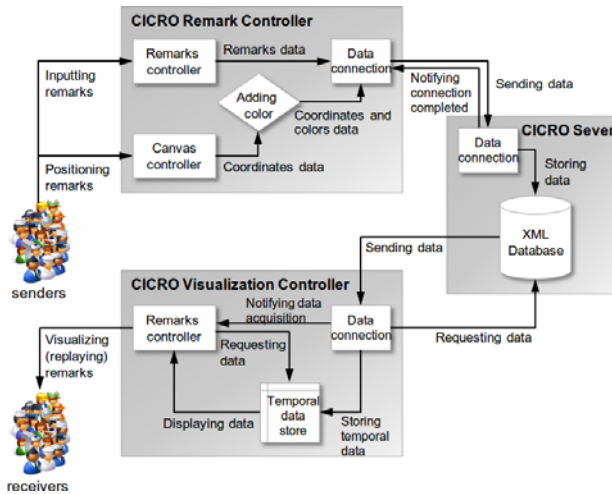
CICRO Remark Controller

Remarks controller

Remarks data

Data connection

Inputting remarks

Adding color

Notifying connection completed

Sending data

Coordinates and colors data

Positioning remarks

Canvas controller

Coordinates data

CICRO Sever

Data connection

Storing data

XML Database

senders

Sending data

CICRO Visualization Controller

Notifying data acquisition

Remarks controller

Data connection

Requesting data

Visualizing (replaying) remarks

Requesting data

Temporal data store

Displaying data

Storing temporal data

receivers